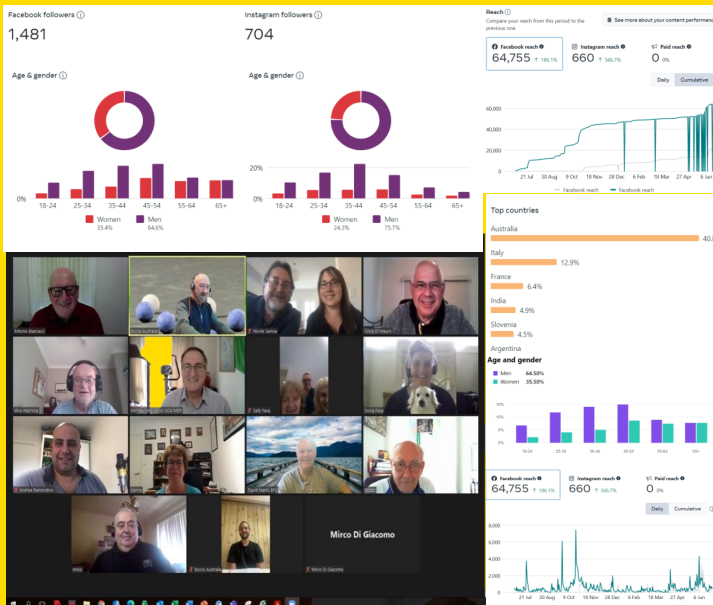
Facebook followers ⓘ
1,481

Age & gender ⓘ

0%
18-24 25-34 35-44 45-54 55-64 65+
Women 35.4%
Men 64.6%

Instagram followers ⓘ
704

Age & gender ⓘ

20%
0%
18-24 25-34 35-44 45-54 55-64 65+
Women 24.3%
Men 75.7%

Reach ⓘ
Compare your reach from this period to the previous one.
See more about your content performance

Facebook reach
64,755 ↑ 186.1%
Instagram reach
660 ↑ 566.7%
Paid reach
0 0%

Daily Cumulative

60,000
40,000
20,000
0
21 Jul 30 Aug 9 Oct 18 Nov 28 Dec 6 Feb 18 Mar 27 Apr 6 Jun
Facebook reach Facebook reach

Top countries
Australia 40.
Italy 12.9%
France 6.4%
India 4.9%
Slovenia 4.5%
Argentina

Age and gender
Men 64.50%
Women 35.50%

15%
10%
5%
0%
18-24 25-34 35-44 45-54 55-64 65+

Facebook reach
64,755 ↑ 186.1%
Instagram reach
660 ↑ 566.7%
Paid reach
0 0%

Daily Cumulative

8,000
6,000
4,000
2,000
0
21 Jul 30 Aug 9 Oct 18 Nov 28 Dec 6 Feb 18 Mar 27 Apr 6 Jun

Antonio Baccaro
Bocce Australia
Nicole Samus
Vince Di Mauro
Vito Mantoro
Sally Pane
Sonia Pelle
Andrea Buffardino
David Marlo
Bocce Australia
Mirco Di Giacomo
Mirco Di Giacomo